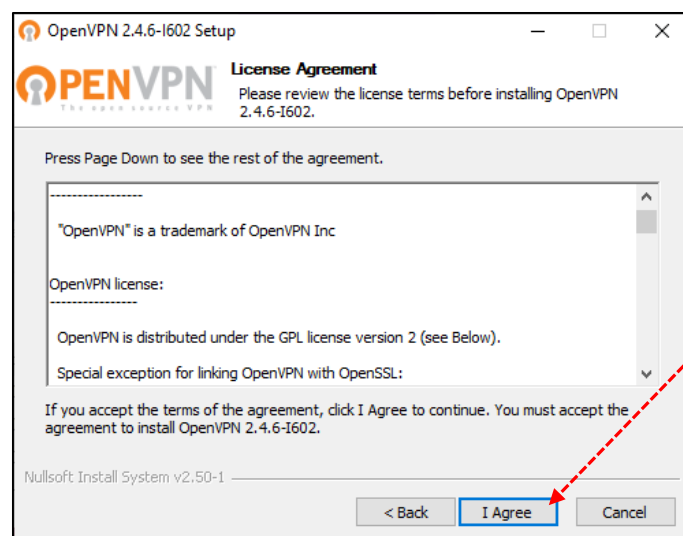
OpenVPN 2.4.6-I602 Setup

OPENVPN
The open source VPN

License Agreement
Please review the license terms before installing OpenVPN 2.4.6-I602.

Press Page Down to see the rest of the agreement.

-----------------

"OpenVPN" is a trademark of OpenVPN Inc

OpenVPN license:
----------------

OpenVPN is distributed under the GPL license version 2 (see Below).

Special exception for linking OpenVPN with OpenSSL:

If you accept the terms of the agreement, click I Agree to continue. You must accept the agreement to install OpenVPN 2.4.6-I602.

Nullsoft Install System v2.50-1

< Back | I Agree | Cancel